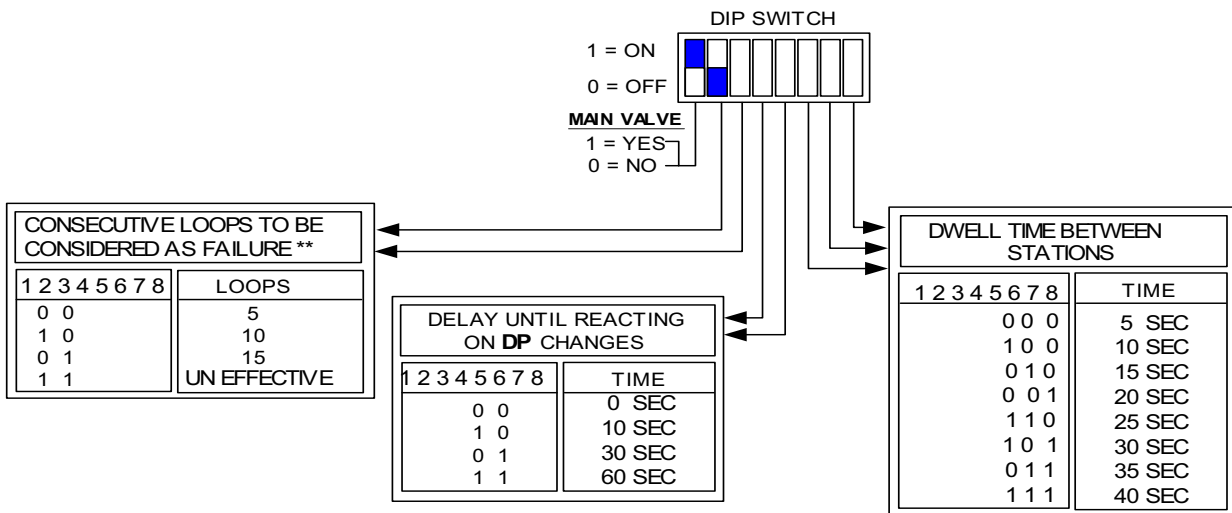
DIP SWITCH

1 = ON

0 = OFF

MAIN VALVE
1 = YES
0 = NO

CONSECUTIVE LOOPS TO BE CONSIDERED AS FAILURE **

| 1 2 3 4 5 6 7 8 | LOOPS |
|---|---|
| 0 0 | 5 |
| 1 0 | 10 |
| 0 1 | 15 |
| 1 1 | UN EFFECTIVE |

DELAY UNTIL REACTING ON **DP** CHANGES

| 1 2 3 4 5 6 7 8 | TIME |
|---|---|
| 0 0 | 0 SEC |
| 1 0 | 10 SEC |
| 0 1 | 30 SEC |
| 1 1 | 60 SEC |

DWELL TIME BETWEEN STATIONS

| 1 2 3 4 5 6 7 8 | TIME |
|---|---|
| 0 0 0 | 5 SEC |
| 1 0 0 | 10 SEC |
| 0 1 0 | 15 SEC |
| 0 0 1 | 20 SEC |
| 1 1 0 | 25 SEC |
| 1 0 1 | 30 SEC |
| 0 1 1 | 35 SEC |
| 1 1 1 | 40 SEC |